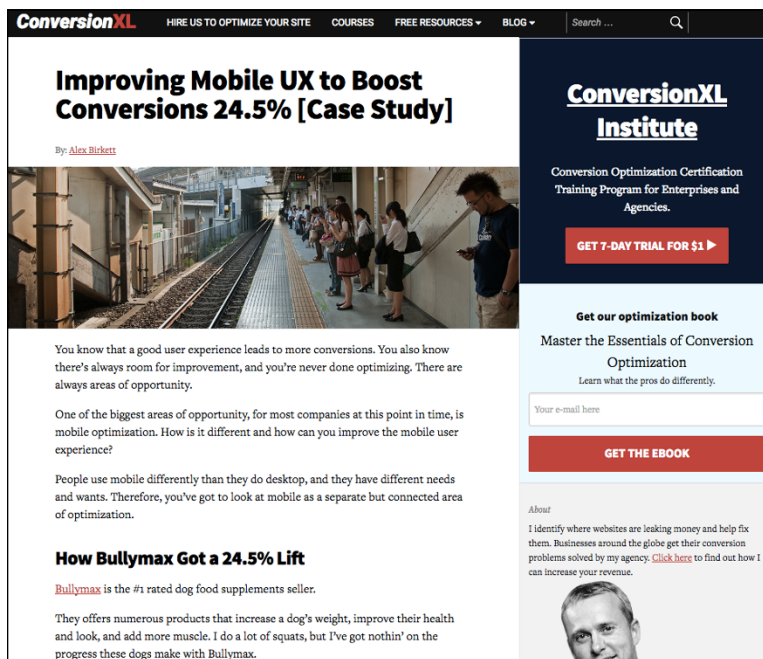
ConversionXL
HIRE US TO OPTIMIZE YOUR SITE
COURSES
FREE RESOURCES
BLOG
Search ...

Improving Mobile UX to Boost Conversions 24.5% [Case Study]

By: Alex Birkett

You know that a good user experience leads to more conversions. You also know there's always room for improvement, and you're never done optimizing. There are always areas of opportunity.

One of the biggest areas of opportunity, for most companies at this point in time, is mobile optimization. How is it different and how can you improve the mobile user experience?

People use mobile differently than they do desktop, and they have different needs and wants. Therefore, you've got to look at mobile as a separate but connected area of optimization.

How Bullymax Got a 24.5% Lift

Bullymax is the #1 rated dog food supplements seller.

They offers numerous products that increase a dog's weight, improve their health and look, and add more muscle. I do a lot of squats, but I've got nothin' on the progress these dogs make with Bullymax.

ConversionXL Institute

Conversion Optimization Certification Training Program for Enterprises and Agencies.

GET 7-DAY TRIAL FOR $1

Get our optimization book

Master the Essentials of Conversion Optimization

Learn what the pros do differently.

Your e-mail here

GET THE EBOOK

About

I identify where websites are leaking money and help fix them. Businesses around the globe get their conversion problems solved by my agency. Click here to find out how I can increase your revenue.